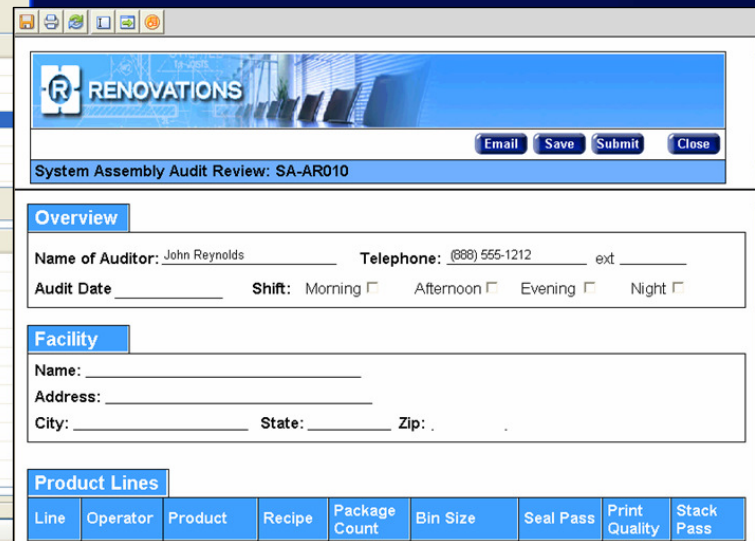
R RENOVATIONS

Email Save Submit Close

System Assembly Audit Review: SA-AR010

Overview

Name of Auditor: John Reynolds Telephone: (888) 555-1212 ext

Audit Date Shift: Morning ☐ Afternoon ☐ Evening ☐ Night ☐

Facility

Name:

Address:

City: State: Zip:

Product Lines

| Line | Operator | Product | Recipe | Package Count | Bin Size | Seal Pass | Print Quality | Stack Pass |
|---|---|---|---|---|---|---|---|---|